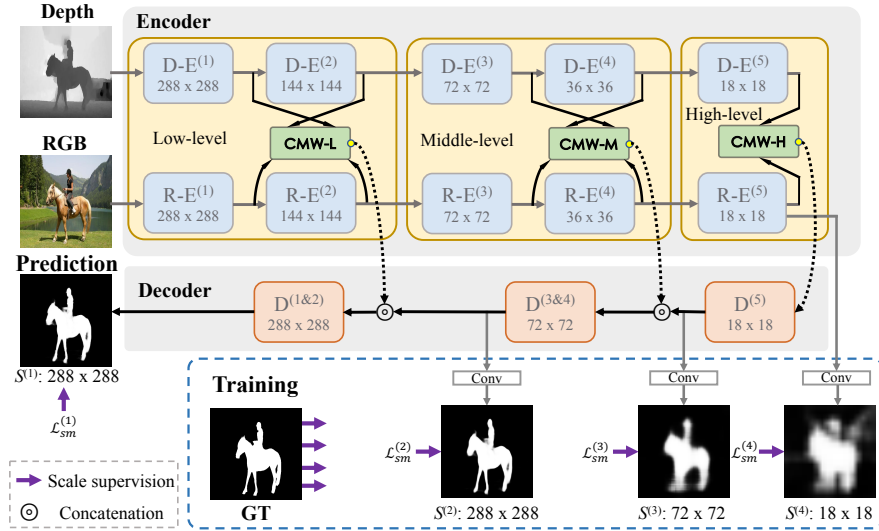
Depth

Encoder

D-E$^{(1)}$ 288 x 288

D-E$^{(2)}$ 144 x 144

D-E$^{(3)}$ 72 x 72

D-E$^{(4)}$ 36 x 36

D-E$^{(5)}$ 18 x 18

High-level

Low-level

CMW-L

Middle-level

CMW-M

CMW-H

RGB

R-E$^{(1)}$ 288 x 288

R-E$^{(2)}$ 144 x 144

R-E$^{(3)}$ 72 x 72

R-E$^{(4)}$ 36 x 36

R-E$^{(5)}$ 18 x 18

Prediction

Decoder

D$^{(1\&2)}$ 288 x 288

D$^{(3\&4)}$ 72 x 72

D$^{(5)}$ 18 x 18

$S^{(1)}$: 288 x 288

$\mathcal{L}_{sm}^{(1)}$

Training

Conv

Conv

Conv

$\mathcal{L}_{sm}^{(2)}$

$\mathcal{L}_{sm}^{(3)}$

$\mathcal{L}_{sm}^{(4)}$

Scale supervision

Concatenation

GT

$S^{(2)}$: 288 x 288

$S^{(3)}$: 72 x 72

$S^{(4)}$: 18 x 18